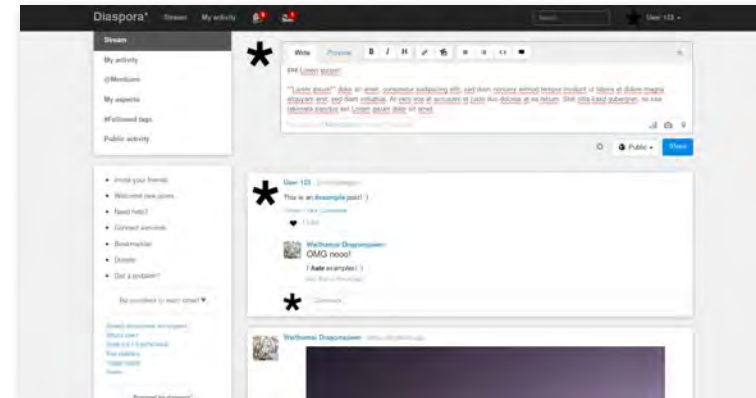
Diaspora* Stream My activity

User 123

Stream
My activity
@Mentions
My aspects
#Followed tags
Public activity

Write Preview B I H

### Lorem ipsum!

**Lorem ipsum** dolor sit amet, consetetur sadipscing elitr, sed diam nonumy eirmod tempor invidunt ut labore et dolore magna aliquyam erat, sed diam voluptua. At vero eos et accusam et justo duo dolores et ea rebum. Stet clita kasd gubergren, no sea takimata sanctus est Lorem ipsum dolor sit amet.

Public Share

• Invite your friends
• Welcome new users
• Need help?
• Connect services
• Bookmarklet
• Donate
• Got a problem?

User 123
This is an #example post! :)
Like · Comment

Weltbenut Dragonsween
OMG nooo!
I hate examples! :)

Comment

Weltbenut Dragonsween